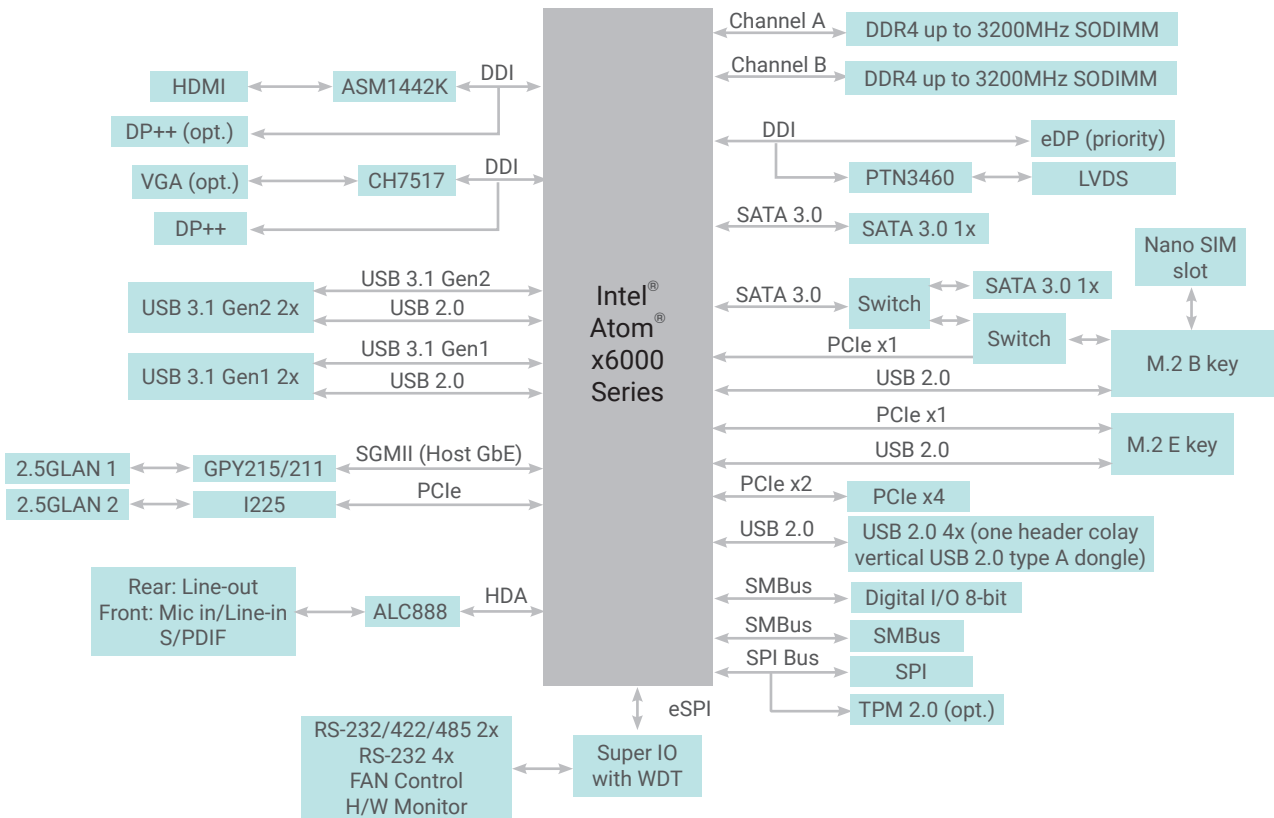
Intel® Atom® x6000 Series

HDMI
ASM1442K
DDI
DP++ (opt.)
VGA (opt.)
CH7517
DDI
DP++
USB 3.1 Gen2 2x
USB 3.1 Gen2
USB 2.0
USB 3.1 Gen1 2x
USB 3.1 Gen1
USB 2.0
2.5GLAN 1
GPY215/211
SGMII (Host GbE)
2.5GLAN 2
I225
PCIe
Rear: Line-out
Front: Mic in/Line-in
S/PDIF
ALC888
HDA
RS-232/422/485 2x
RS-232 4x
FAN Control
H/W Monitor
Super IO with WDT
eSPI

Channel A
DDR4 up to 3200MHz SODIMM
Channel B
DDR4 up to 3200MHz SODIMM
DDI
eDP (priority)
PTN3460
LVDS
SATA 3.0
SATA 3.0 1x
Nano SIM slot
SATA 3.0
Switch
SATA 3.0 1x
Switch
PCIe x1
M.2 B key
USB 2.0
PCIe x1
USB 2.0
M.2 E key
PCIe x2
PCIe x4
USB 2.0
USB 2.0 4x (one header colay vertical USB 2.0 type A dongle)
SMBus
Digital I/O 8-bit
SMBus
SMBus
SPI Bus
SPI
TPM 2.0 (opt.)